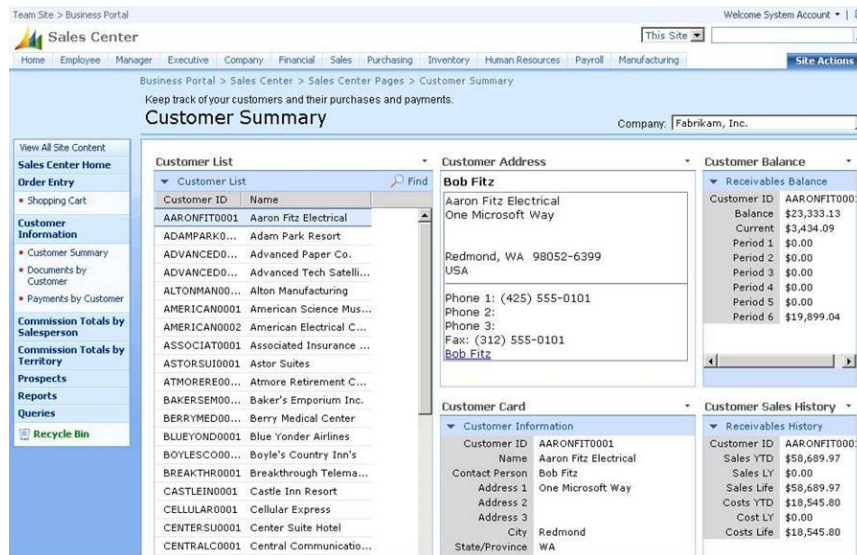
Team Site > Business Portal

Welcome System Account ▾ |

Sales Center

This Site

Home | Employee | Manager | Executive | Company | Financial | Sales | Purchasing | Inventory | Human Resources | Payroll | Manufacturing

Site Actions

Business Portal > Sales Center > Sales Center Pages > Customer Summary

Keep track of your customers and their purchases and payments.

Customer Summary

Company: Fabrikam, Inc.

View All Site Content
Sales Center Home
Order Entry
• Shopping Cart
Customer Information
• Customer Summary
• Documents by Customer
• Payments by Customer
Commission Totals by Salesperson
Commission Totals by Territory
Prospects
Reports
Queries
Recycle Bin

Customer List

Customer List | Find

| Customer ID | Name |
|---|---|
| AARONFIT0001 | Aaron Fitz Electrical |
| ADAMPARK0... | Adam Park Resort |
| ADVANCED0... | Advanced Paper Co. |
| ADVANCED0... | Advanced Tech Satelli... |
| ALTONMAN00... | Alton Manufacturing |
| AMERICAN0001 | American Science Mus... |
| AMERICAN0002 | American Electrical C... |
| ASSOCIAT0001 | Associated Insurance ... |
| ASTORSUI0001 | Astor Suites |
| ATMORERE00... | Atmore Retirement C... |
| BAKERSEM00... | Baker's Emporium Inc. |
| BERRYMED00... | Berry Medical Center |
| BLUEYOND0001 | Blue Yonder Airlines |
| BOYLESCO0... | Boyle's Country Inn's |
| BREAKTHR0001 | Breakthrough Telema... |
| CASTLEIN0001 | Castle Inn Resort |
| CELLULAR0001 | Cellular Express |
| CENTERSU0001 | Center Suite Hotel |
| CENTRALC0001 | Central Communicatio... |

Customer Address

Bob Fitz

Aaron Fitz Electrical
One Microsoft Way

Redmond, WA 98052-6399
USA

Phone 1: (425) 555-0101
Phone 2:
Phone 3:
Fax: (312) 555-0101
Bob Fitz

Customer Card

Customer Information

| | |
|---|---|
| Customer ID | AARONFIT0001 |
| Name | Aaron Fitz Electrical |
| Contact Person | Bob Fitz |
| Address 1 | One Microsoft Way |
| Address 2 | |
| Address 3 | |
| City | Redmond |
| State/Province | WA |

Customer Balance

Receivables Balance

| | |
|---|---|
| Customer ID | AARONFIT000 |
| Balance | $23,333.13 |
| Current | $3,434.09 |
| Period 1 | $0.00 |
| Period 2 | $0.00 |
| Period 3 | $0.00 |
| Period 4 | $0.00 |
| Period 5 | $0.00 |
| Period 6 | $19,899.04 |

Customer Sales History

Receivables History

| | |
|---|---|
| Customer ID | AARONFIT000 |
| Sales YTD | $58,689.97 |
| Sales LY | $0.00 |
| Sales Life | $58,689.97 |
| Costs YTD | $18,545.80 |
| Cost LY | $0.00 |
| Costs Life | $18,545.80 |